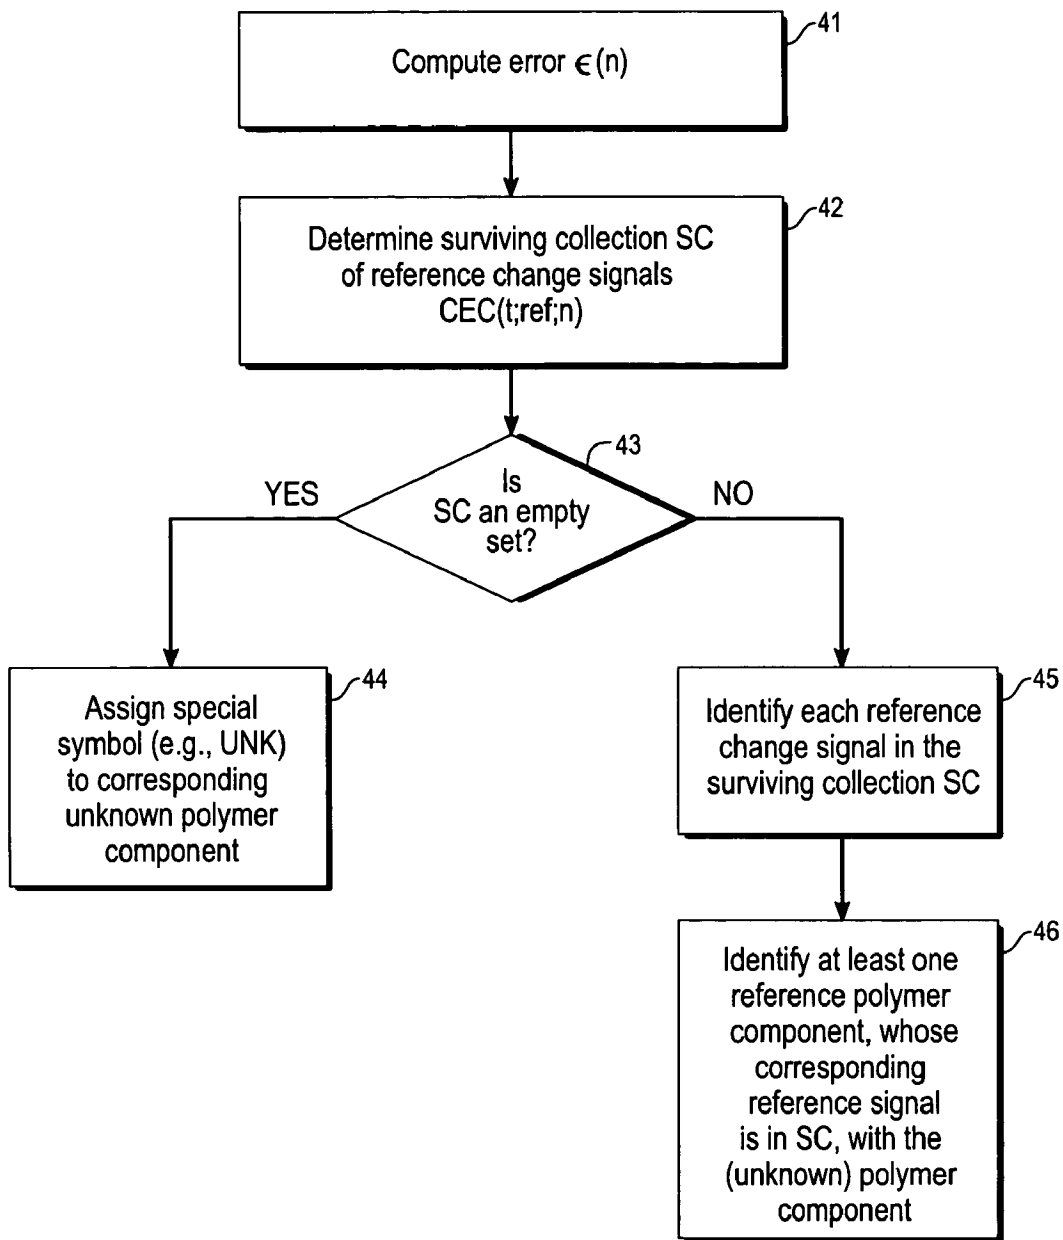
41

Compute error $\epsilon(n)$

42

Determine surviving collection SC of reference change signals CEC(t;ref;n)

43

Is SC an empty set?

YES

NO

44

Assign special symbol (e.g., UNK) to corresponding unknown polymer component

45

Identify each reference change signal in the surviving collection SC

46

Identify at least one reference polymer component, whose corresponding reference signal is in SC, with the (unknown) polymer component